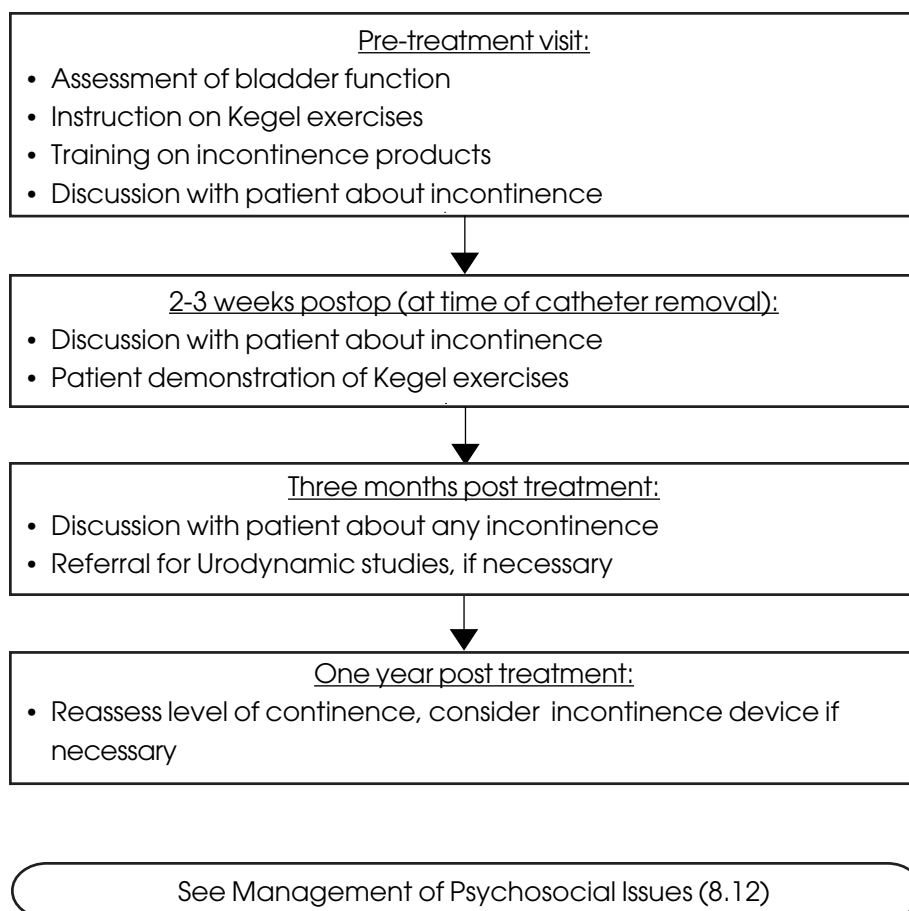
Pre-treatment visit:
- Assessment of bladder function
- Instruction on Kegel exercises
- Training on incontinence products
- Discussion with patient about incontinence

2-3 weeks postop (at time of catheter removal):
- Discussion with patient about incontinence
- Patient demonstration of Kegel exercises

Three months post treatment:
- Discussion with patient about any incontinence
- Referral for Urodynamic studies, if necessary

One year post treatment:
- Reassess level of continence, consider incontinence device if necessary

See Management of Psychosocial Issues (8.12)